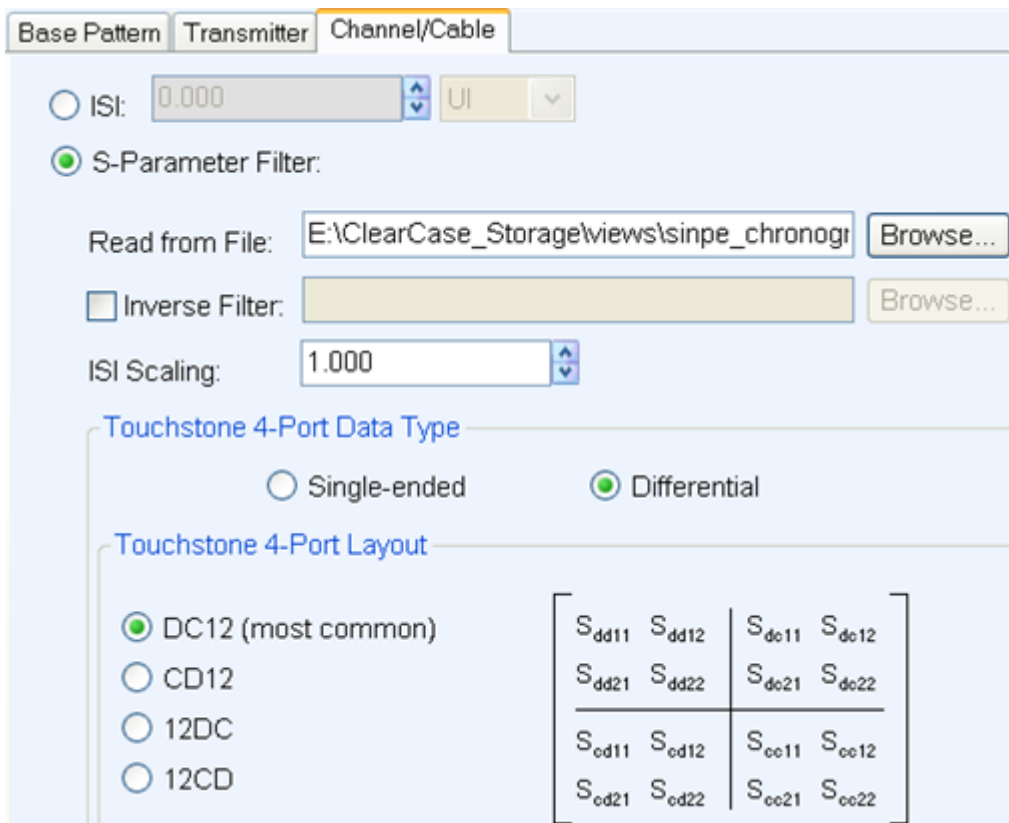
Base Pattern | Transmitter | Channel/Cable

ISI: 0.000 UI

S-Parameter Filter:

Read from File: E:\ClearCase_Storage\views\sinpe_chronogr Browse...

Inverse Filter: Browse...

ISI Scaling: 1.000

Touchstone 4-Port Data Type

Single-ended Differential

Touchstone 4-Port Layout

DC12 (most common)
CD12
12DC
12CD

$\left[\begin{array}{cc|cc} S_{dd11} & S_{dd12} & S_{dc11} & S_{dc12} \\ S_{dd21} & S_{dd22} & S_{dc21} & S_{dc22} \\ \hline S_{cd11} & S_{cd12} & S_{cc11} & S_{cc12} \\ S_{cd21} & S_{cd22} & S_{cc21} & S_{cc22} \end{array}\right]$